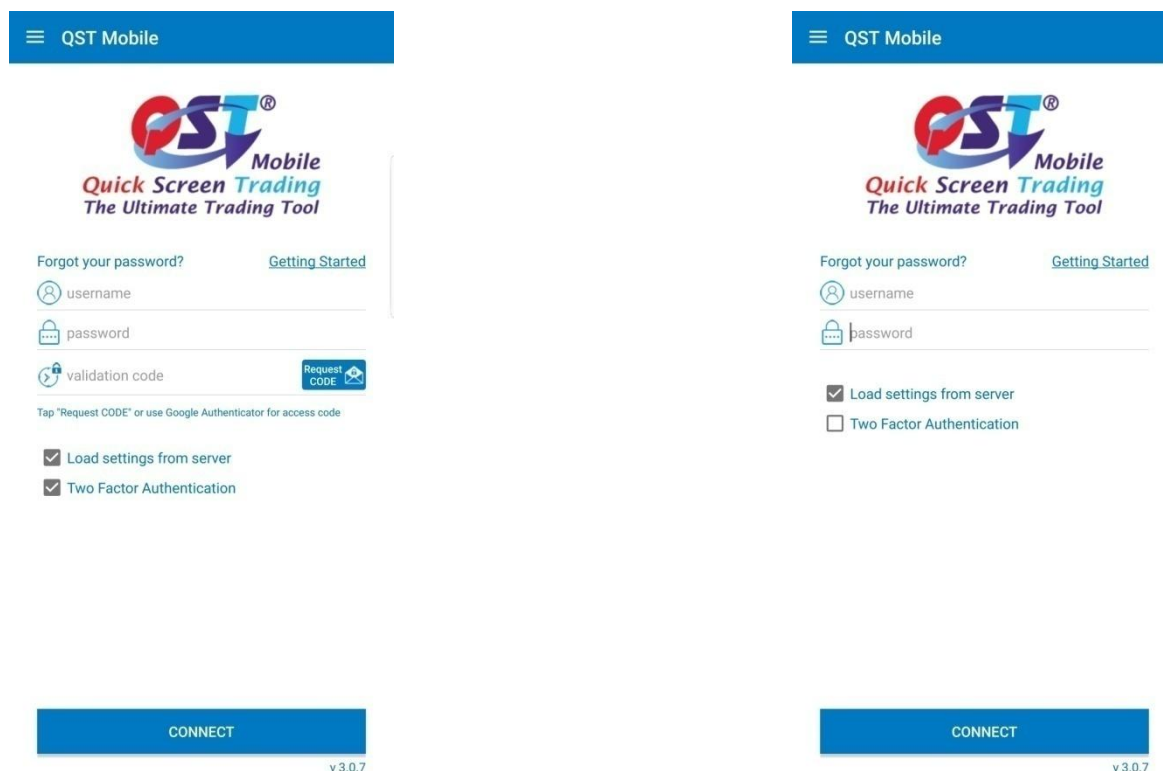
QST Mobile

QST®
Mobile
Quick Screen Trading
The Ultimate Trading Tool

Forgot your password?
Getting Started

username

password

validation code

Request CODE

Tap "Request CODE" or use Google Authenticator for access code

Load settings from server

Two Factor Authentication

CONNECT

v 3.0.7

QST Mobile

QST®
Mobile
Quick Screen Trading
The Ultimate Trading Tool

Forgot your password?
Getting Started

username

password

Load settings from server

Two Factor Authentication

CONNECT

v 3.0.7